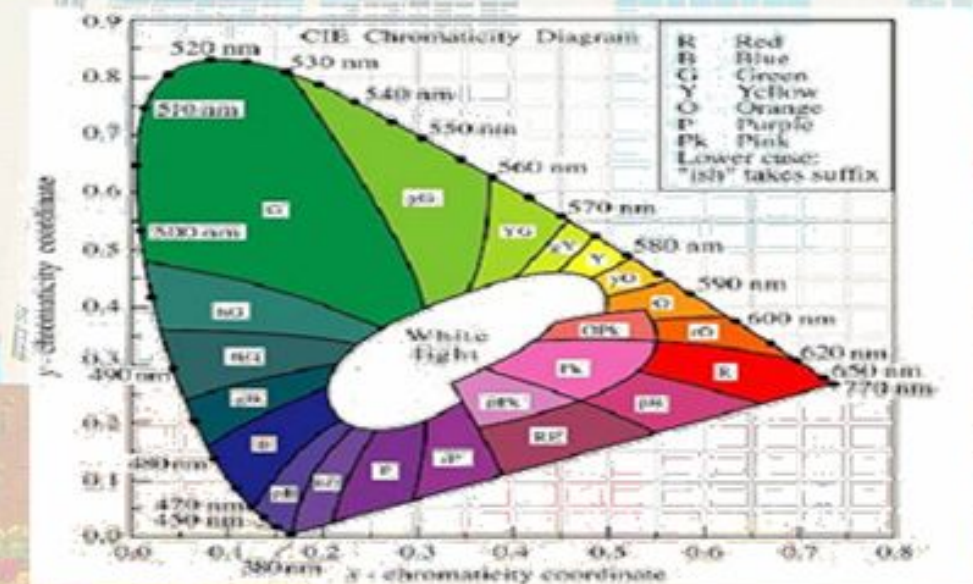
CIE Chromaticity Diagram

| R | Red |
|---|---|
| B | Blue |
| G | Green |
| Y | Yellow |
| O | Orange |
| P | Purple |
| Pk | Pink |

Lower case: "ish" takes suffix

0.9
0.8
0.7
0.6
0.5
0.4
0.3
0.2
0.1
0.0

y - chromaticity coordinate

520 nm
530 nm
540 nm
550 nm
560 nm
570 nm
580 nm
590 nm
600 nm
620 nm
650 nm
770 nm
510 nm
500 nm
490 nm
480 nm
470 nm
450 nm
380 nm

G
yG
YG
gY
Y
yO
O
rO
R
OPk
Pk
pR
pPk
RP
rP
P
bP
pB
B
gB
BG
bG
White light

0.0
0.1
0.2
0.3
0.4
0.5
0.6
0.7
0.8

x - chromaticity coordinate